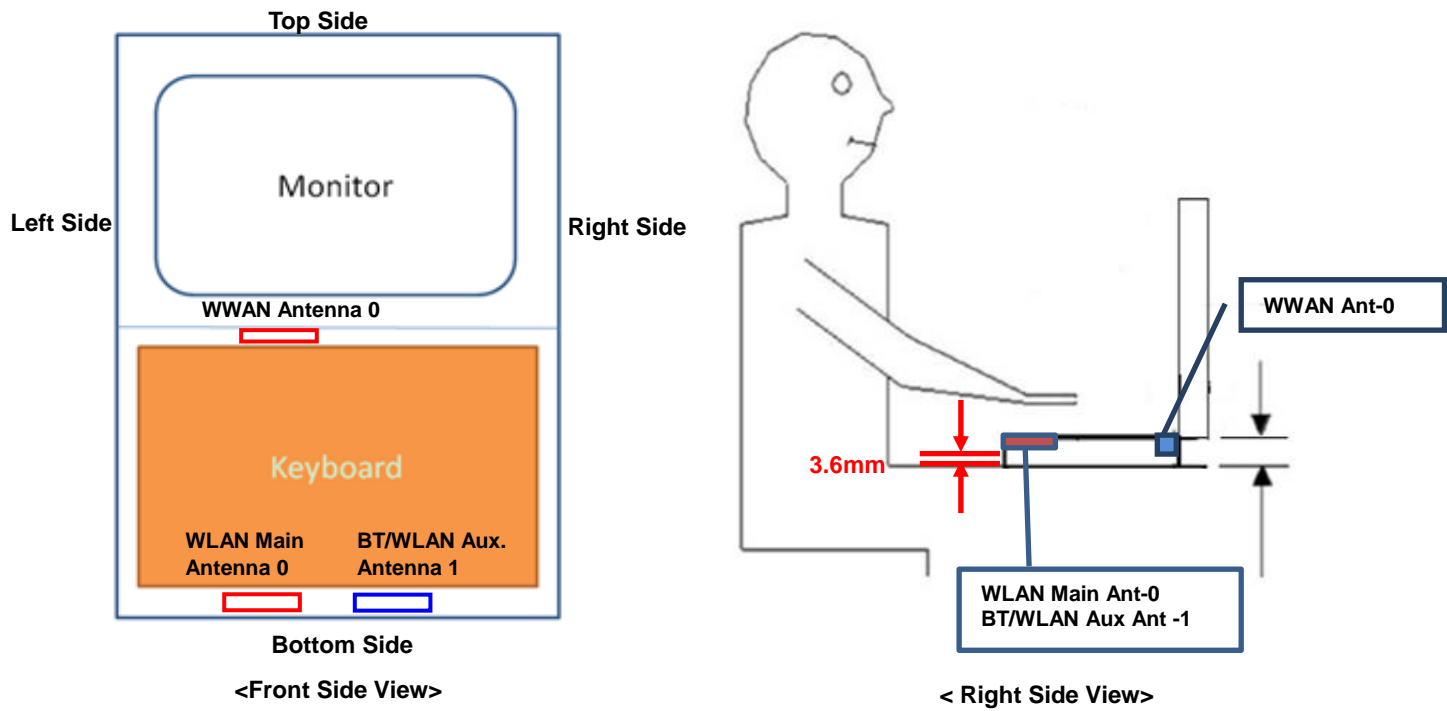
Top Side

Left Side

Monitor

Right Side

WWAN Antenna 0

Keyboard

WLAN Main Antenna 0

BT/WLAN Aux. Antenna 1

Bottom Side

<Front Side View>

WWAN Ant-0

3.6mm

WLAN Main Ant-0
BT/WLAN Aux Ant -1

< Right Side View>